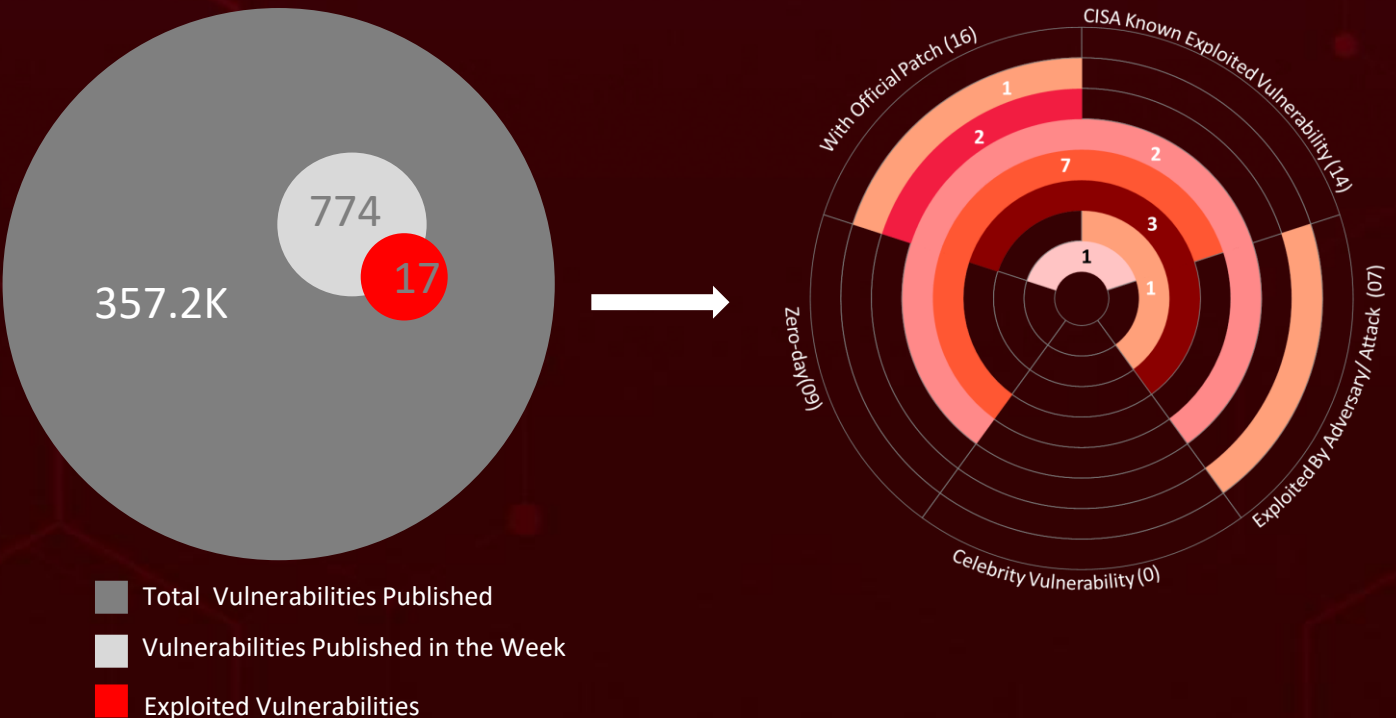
774
17
357.2K

Total Vulnerabilities Published
Vulnerabilities Published in the Week
Exploited Vulnerabilities

CISA Known Exploited Vulnerability (14)
With Official Patch (16)
Exploited By Adversary/ Attack (07)
Celebrity Vulnerability (0)
Zero-day(09)

1
2
2
7
3
1
1